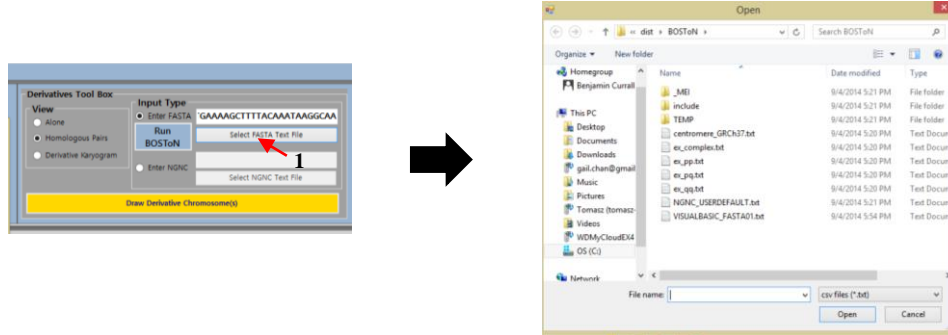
Derivatives Tool Box
View
Alone
Homologous Pairs
Derivative Karyogram
Input Type
Enter FASTA
GAAAAGCTTTTACAAATAAGGCAA
Run BOSToN
Select FASTA Text File
1
Enter NGNC
Select NGNC Text File
Draw Derivative Chromosome(s)

Open
« dist › BOSToN ›
Search BOSToN
Organize ▾
New folder
Homegroup
Benjamin Currall
This PC
Desktop
Documents
Downloads
gail.chan@gmail
Music
Pictures
Tomasz (tomasz-
Videos
WDMyCloudEX4
OS (C:)
Network

| Name | Date modified | Type |
|---|---|---|
| _MEI | 9/4/2014 5:21 PM | File folder |
| include | 9/4/2014 5:21 PM | File folder |
| TEMP | 9/4/2014 5:21 PM | File folder |
| centromere_GRCh37.txt | 9/4/2014 5:20 PM | Text Docum |
| ex_complex.txt | 9/4/2014 5:20 PM | Text Docum |
| ex_pp.txt | 9/4/2014 5:20 PM | Text Docum |
| ex_pq.txt | 9/4/2014 5:20 PM | Text Docum |
| ex_qq.txt | 9/4/2014 5:20 PM | Text Docum |
| NGNC_USERDEFAULT.txt | 9/4/2014 5:21 PM | Text Docum |
| VISUALBASIC_FASTA01.txt | 9/4/2014 5:54 PM | Text Docum |

File name:
csv files (*.txt)
Open
Cancel